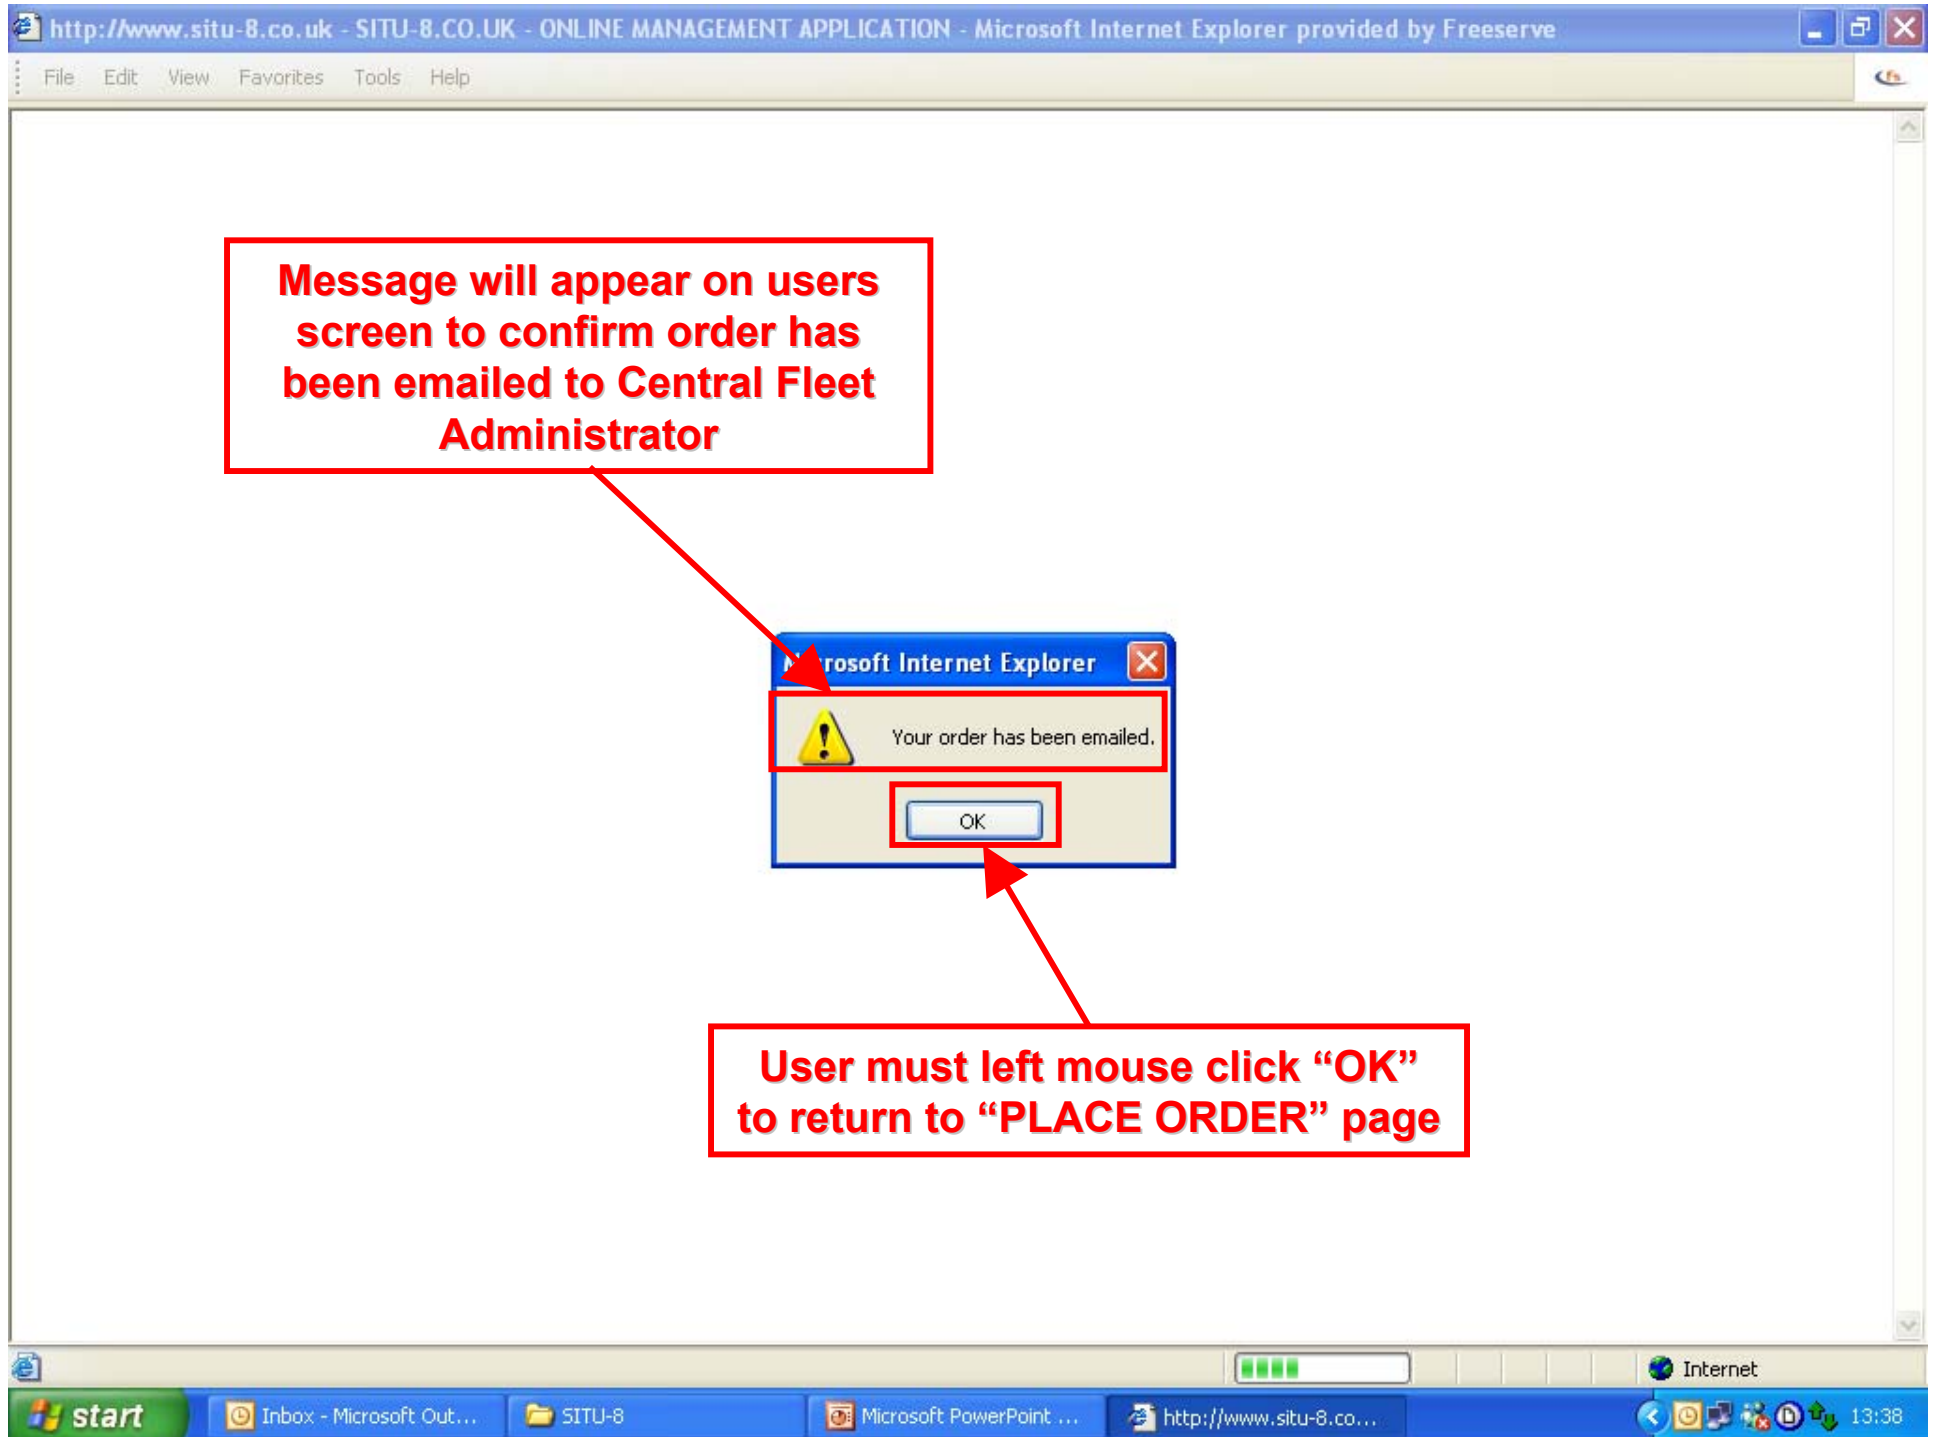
http://www.situ-8.co.uk - SITU-8.CO.UK - ONLINE MANAGEMENT APPLICATION - Microsoft Internet Explorer provided by Freeserve

File Edit View Favorites Tools Help

Message will appear on users screen to confirm order has been emailed to Central Fleet Administrator

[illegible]rosoft Internet Explorer

Your order has been emailed.

OK

User must left mouse click “OK” to return to “PLACE ORDER” page

Internet

start Inbox - Microsoft Out... SITU-8 Microsoft PowerPoint ... http://www.situ-8.co... 13:38